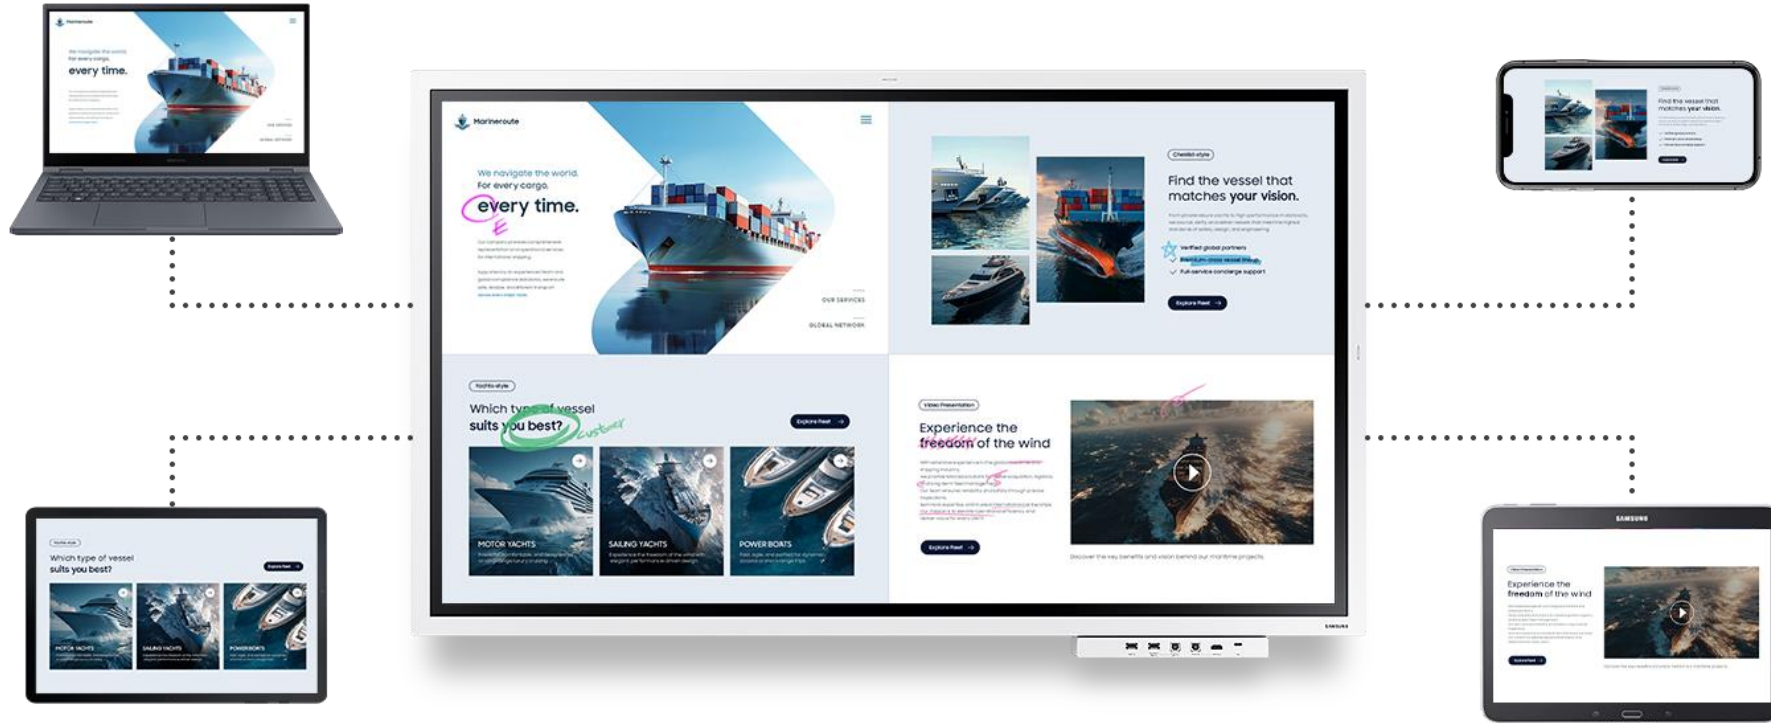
Marineroute

We navigate the world. For every cargo. every time.

E

OUR SERVICES

GLOBAL NETWORK

Find the vessel that matches your vision.

Verified global partners

Full-service concierge support

Explore fleet

Yachts style

Which type of vessel suits you best?

Customer

Explore fleet

MOTOR YACHTS

SAILING YACHTS

POWER BOATS

Video Presentation

Experience the freedom of the wind

Explore fleet

SAMSUNG

Which type of vessel suits you best?

Experience the freedom of the wind

every time.

Find the vessel that matches your vision.